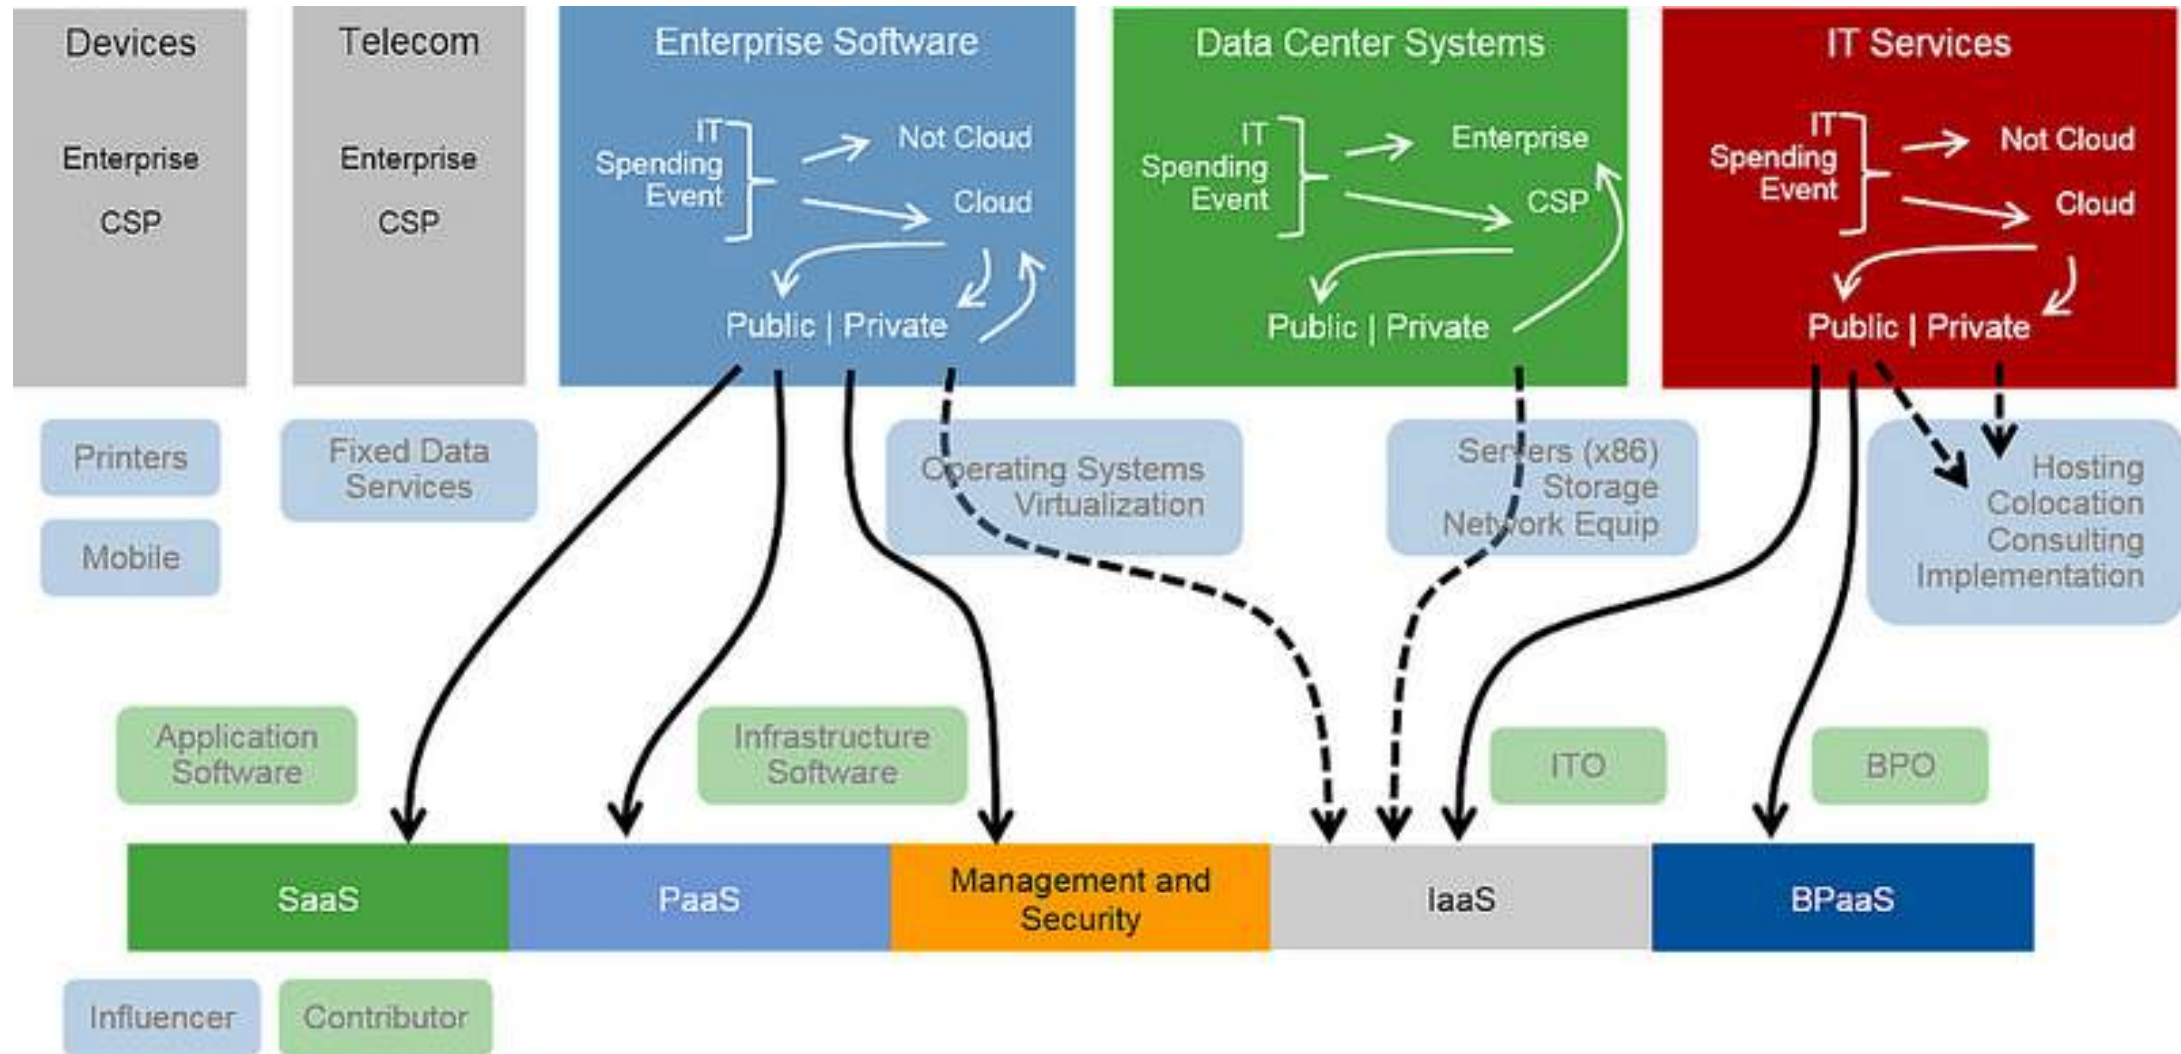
Devices

Enterprise

CSP

Telecom

Enterprise

CSP

Enterprise Software

IT Spending Event

Not Cloud

Cloud

Public | Private

Data Center Systems

IT Spending Event

Enterprise

CSP

Public | Private

IT Services

IT Spending Event

Not Cloud

Cloud

Public | Private

Printers

Mobile

Fixed Data Services

Operating Systems Virtualization

Servers (x86) Storage Network Equip

Hosting Colocation Consulting Implementation

Application Software

Infrastructure Software

ITO

BPO

SaaS

PaaS

Management and Security

IaaS

BPaaS

Influencer

Contributor